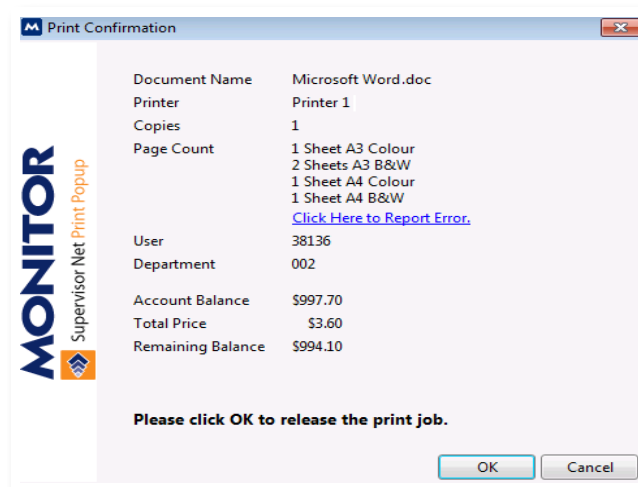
Print Confirmation

MONITOR Supervisor Net Print Popup

| | |
|---|---|
| Document Name | Microsoft Word.doc |
| Printer | Printer 1 |
| Copies | 1 |
| Page Count | 1 Sheet A3 Colour<br>2 Sheets A3 B&W<br>1 Sheet A4 Colour<br>1 Sheet A4 B&W<br>Click Here to Report Error. |
| User | 38136 |
| Department | 002 |
| Account Balance | $997.70 |
| Total Price | $3.60 |
| Remaining Balance | $994.10 |

Please click OK to release the print job.

OK Cancel